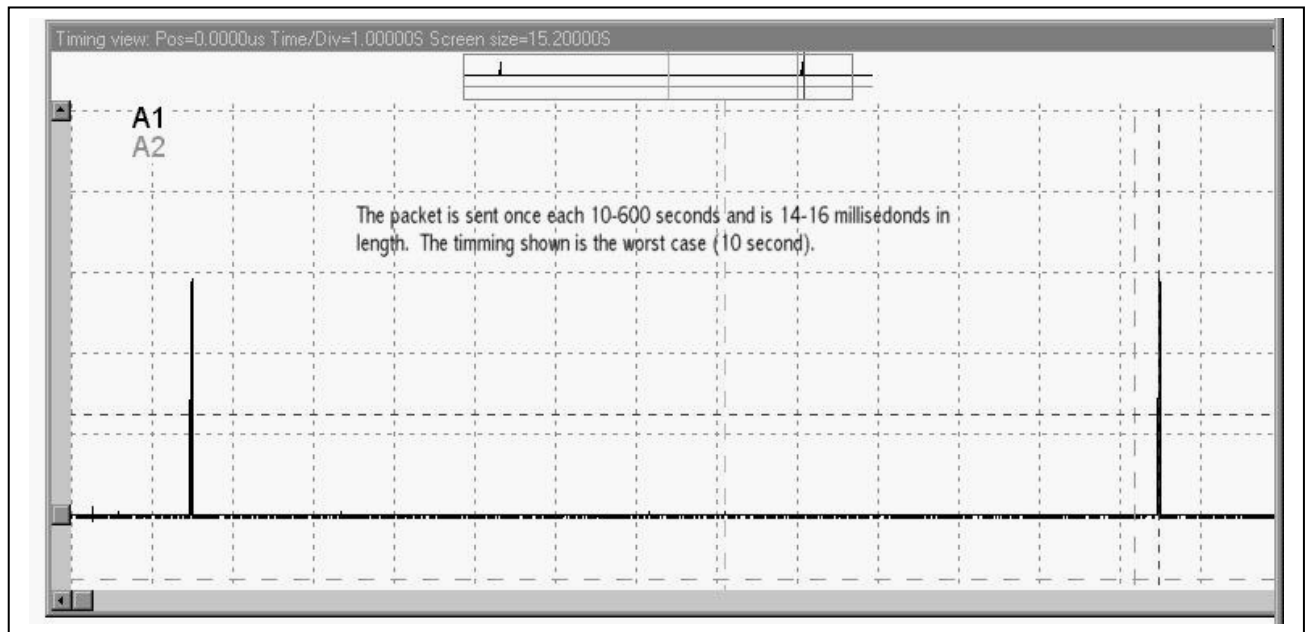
Timing view: Pos=0.0000us Time/Div=1.00000S Screen size=15.20000S

A1
A2

The packet is sent once each 10-600 seconds and is 14-16 millisedonds in length. The timming shown is the worst case (10 second).